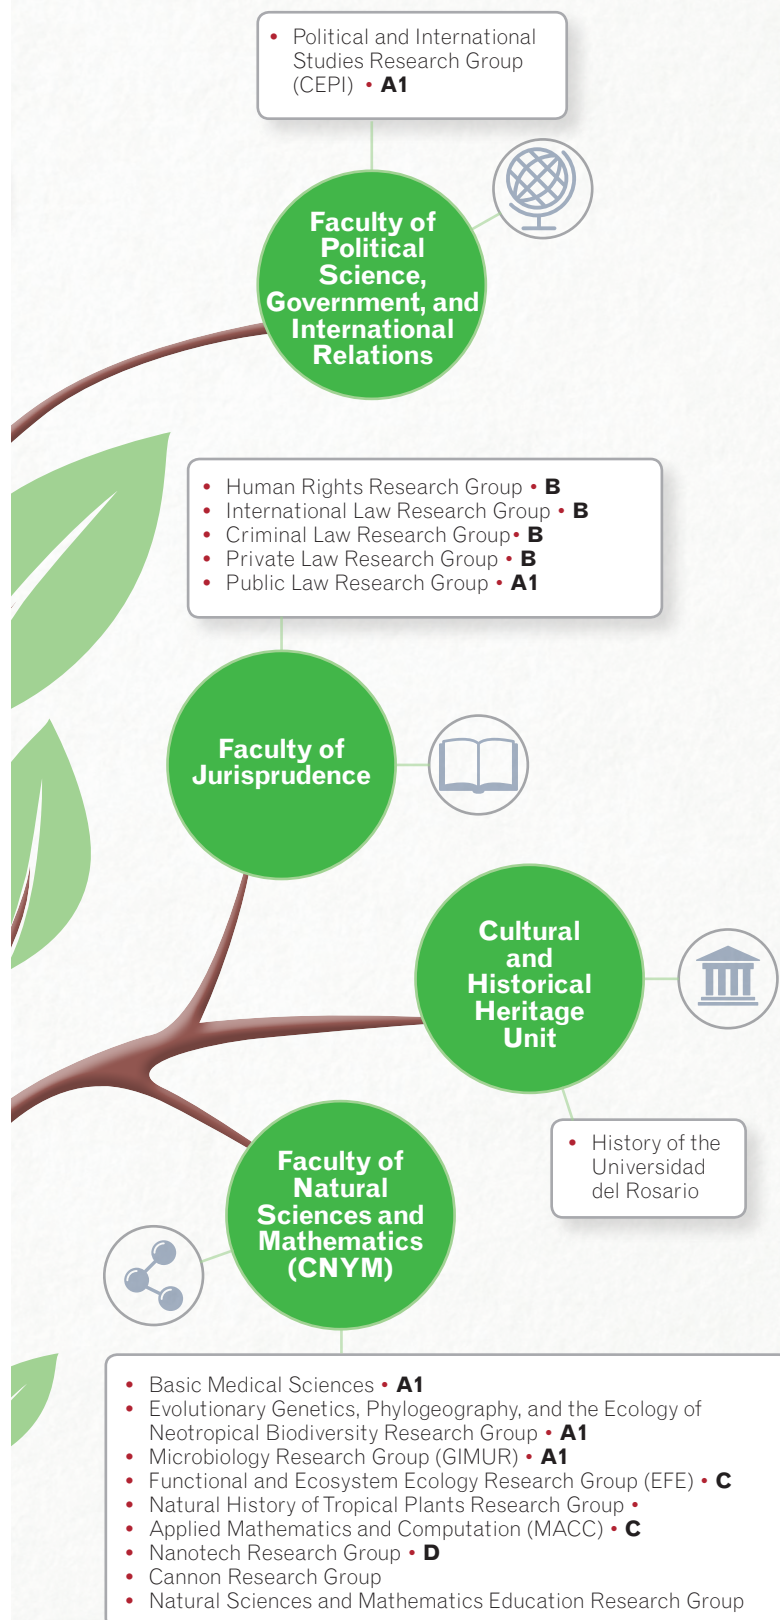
• Political and International Studies Research Group (CEPI) • **A1**

Faculty of Political Science, Government, and International Relations

• Human Rights Research Group • **B**
• International Law Research Group • **B**
• Criminal Law Research Group • **B**
• Private Law Research Group • **B**
• Public Law Research Group • **A1**

Faculty of Jurisprudence

Cultural and Historical Heritage Unit

• History of the Universidad del Rosario

Faculty of Natural Sciences and Mathematics (CNYM)

• Basic Medical Sciences • **A1**
• Evolutionary Genetics, Phylogeography, and the Ecology of Neotropical Biodiversity Research Group • **A1**
• Microbiology Research Group (GIMUR) • **A1**
• Functional and Ecosystem Ecology Research Group (EFE) • **C**
• Natural History of Tropical Plants Research Group •
• Applied Mathematics and Computation (MACC) • **C**
• Nanotech Research Group • **D**
• Cannon Research Group
• Natural Sciences and Mathematics Education Research Group